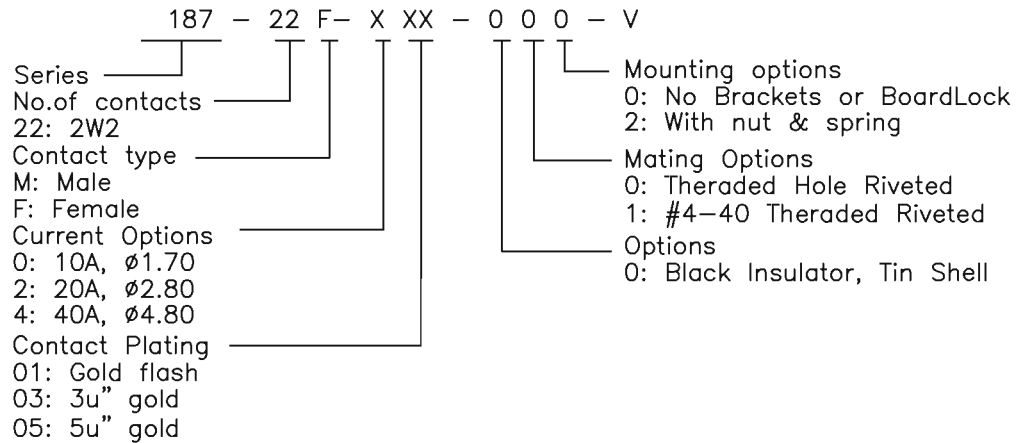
187 – 22 F– X XX – 0 0 0 – V

Series
No.of contacts
22: 2W2
Contact type
M: Male
F: Female
Current Options
0: 10A, ø1.70
2: 20A, ø2.80
4: 40A, ø4.80
Contact Plating
01: Gold flash
03: 3u" gold
05: 5u" gold

Mounting options
0: No Brackets or BoardLock
2: With nut & spring
Mating Options
0: Theraded Hole Riveted
1: #4–40 Theraded Riveted
Options
0: Black Insulator, Tin Shell